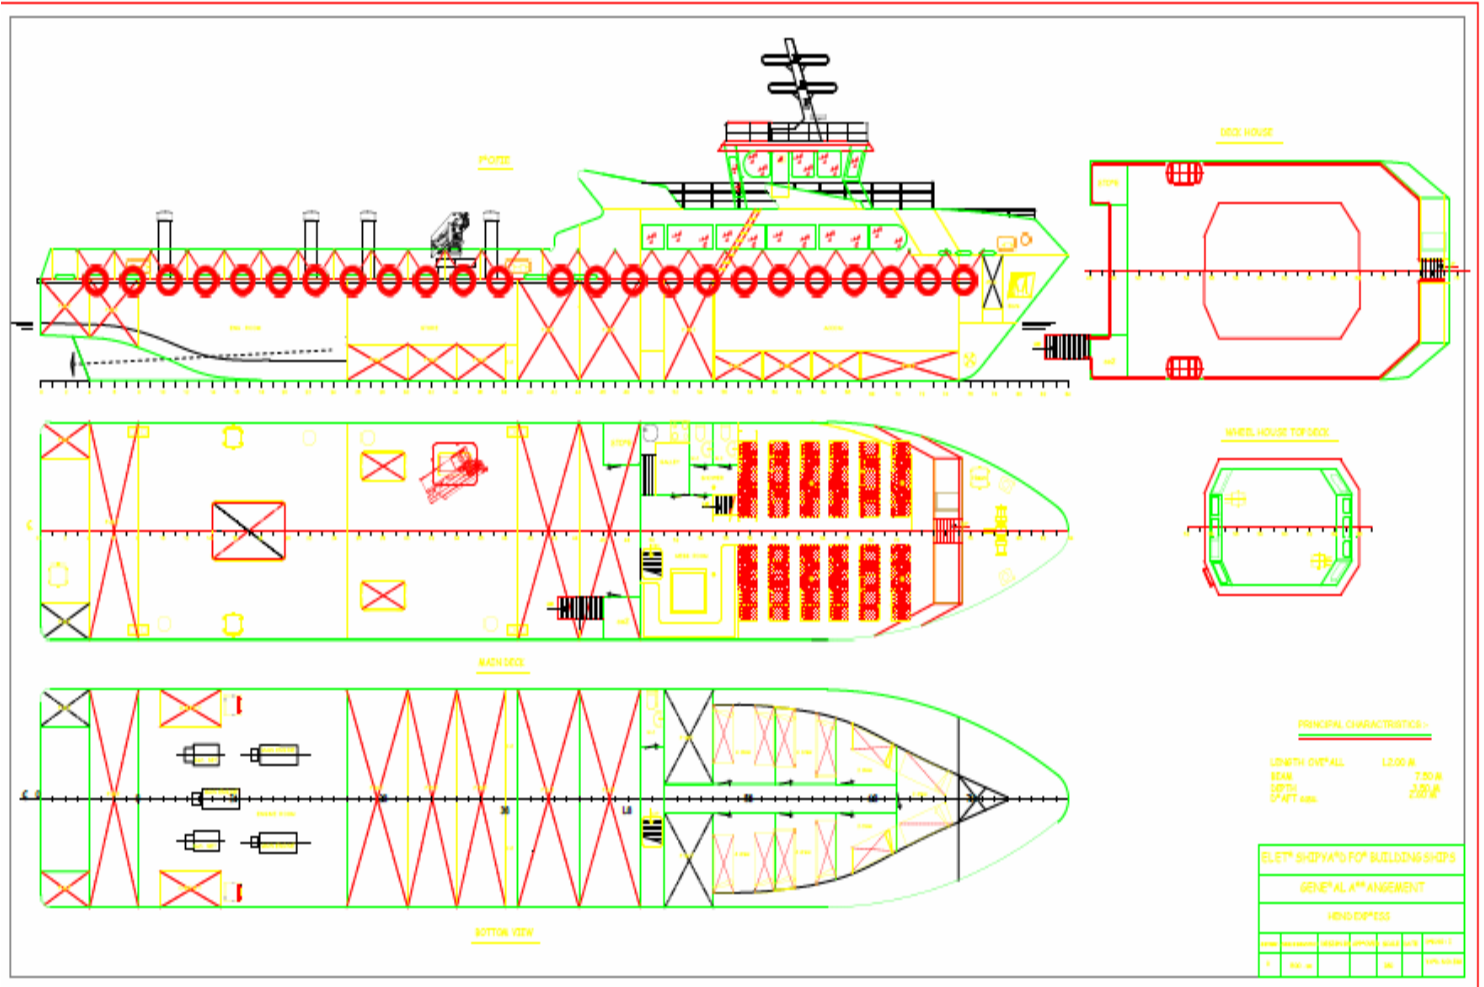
PROFILE

DECK HOUSE

WHEEL HOUSE TOP DECK

MAIN DECK

PRINCIPAL CHARACTERISTICS :-

LENGTH OVERALL	L2.00 M
BEAM	7.50 M
DEPTH	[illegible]
DRAFT	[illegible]

BOTTOM VIEW

ELET SHIPYARD FOR BUILDING SHIPS

GENERAL ARRANGEMENT

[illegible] EXPRESS